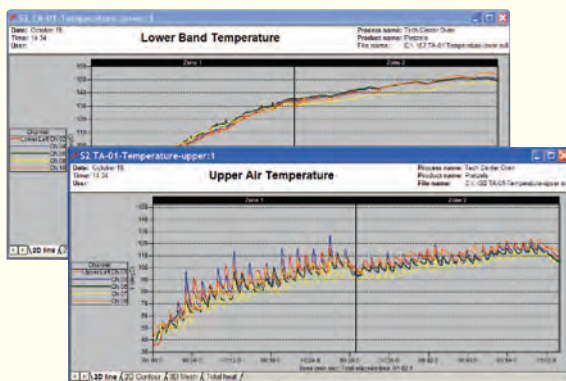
S2 TA-01-Temperature-lower:1

Date: October 19,
Time: 14:34
User:

Lower Band Temperature

Process name: Tech Center Oven
Product name: Pretzels
File name: C:\...\S2 TA-01-Temperature-lower.sdl

Zone 1
Zone 2

Channel
Lower Left Ch 01
Ch 04
Ch 06
Ch 08
Ch 10

2D line

S2 TA-01-Temperature-upper:1

Date: October 19,
Time: 14:34
User:

Upper Air Temperature

Process name: Tech Center Oven
Product name: Pretzels
File name: C:\...\S2 TA-01-Temperature-upper.sdl

Zone 1
Zone 2

Channel
Upper Left Ch 01
Ch 03
Ch 05
Ch 07
Ch 09

2D line | 2D Contour | 3D Mesh | Total Heat